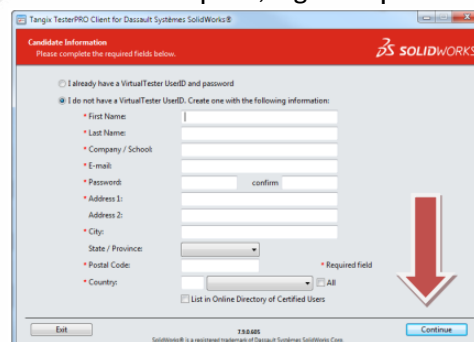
Tangix TesterPRO Client for Dassault Systèmes SolidWorks®

Candidate Information
Please complete the required fields below.

SOLIDWORKS

I already have a VirtualTester UserID and password

I do not have a VirtualTester UserID. Create one with the following information:

* First Name:
* Last Name:
* Company / School:
* E-mail:
* Password: confirm
* Address 1:
Address 2:
* City:
State / Province:
* Postal Code:
* Required field
* Country:
All
List in Online Directory of Certified Users

Exit
T.9.0.605
SolidWorks® is a registered trademark of Dassault Systèmes SolidWorks Corp.
Continue